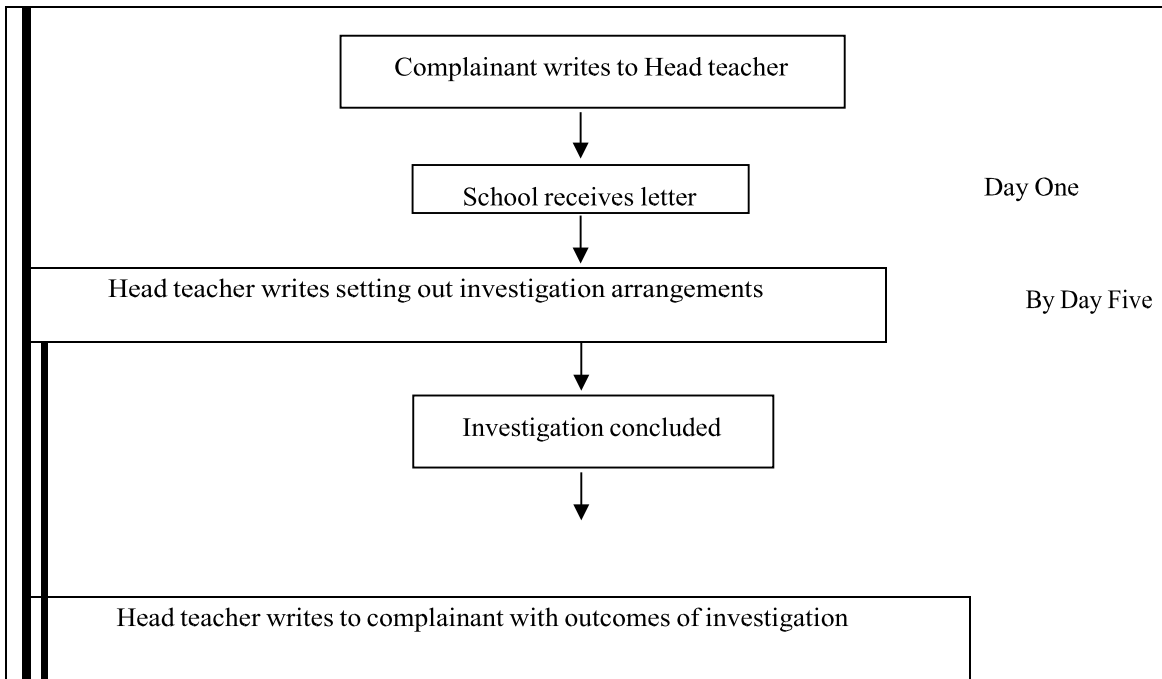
Complainant writes to Head teacher

School receives letter

Day One

Head teacher writes setting out investigation arrangements

By Day Five

Investigation concluded

Head teacher writes to complainant with outcomes of investigation